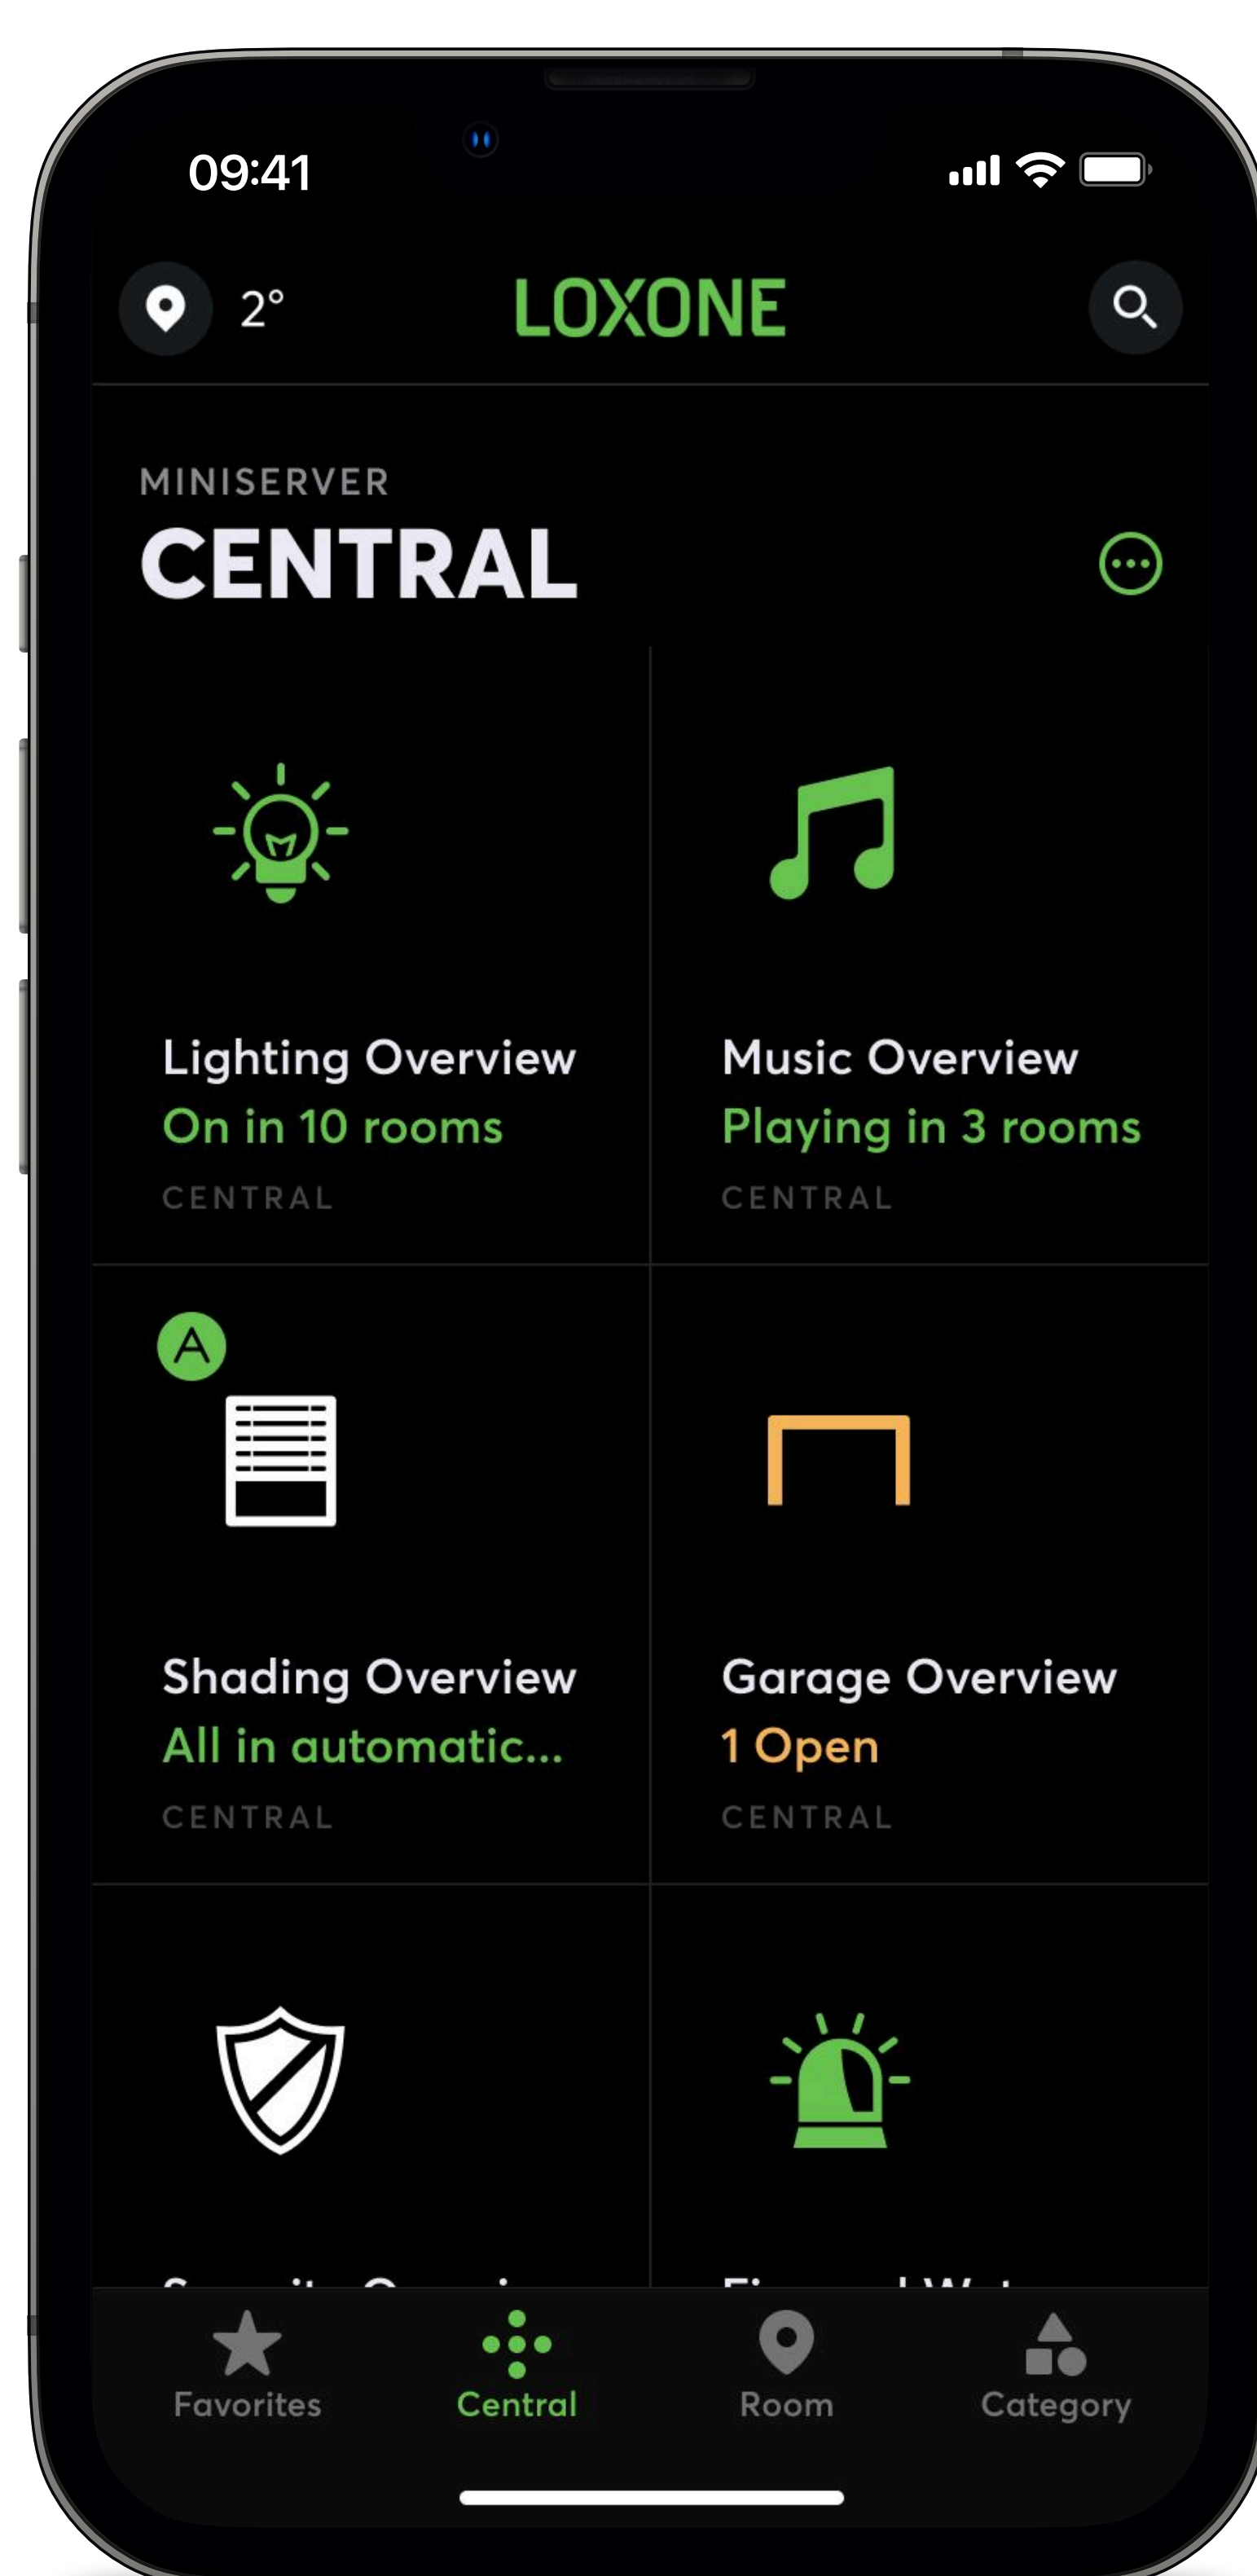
09:41

2°

LOXONE

MINISERVER
CENTRAL

Lighting Overview
On in 10 rooms
CENTRAL

Music Overview
Playing in 3 rooms
CENTRAL

A

Shading Overview
All in automatic...
CENTRAL

Garage Overview
1 Open
CENTRAL

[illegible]

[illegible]

Favorites
Central
Room
Category